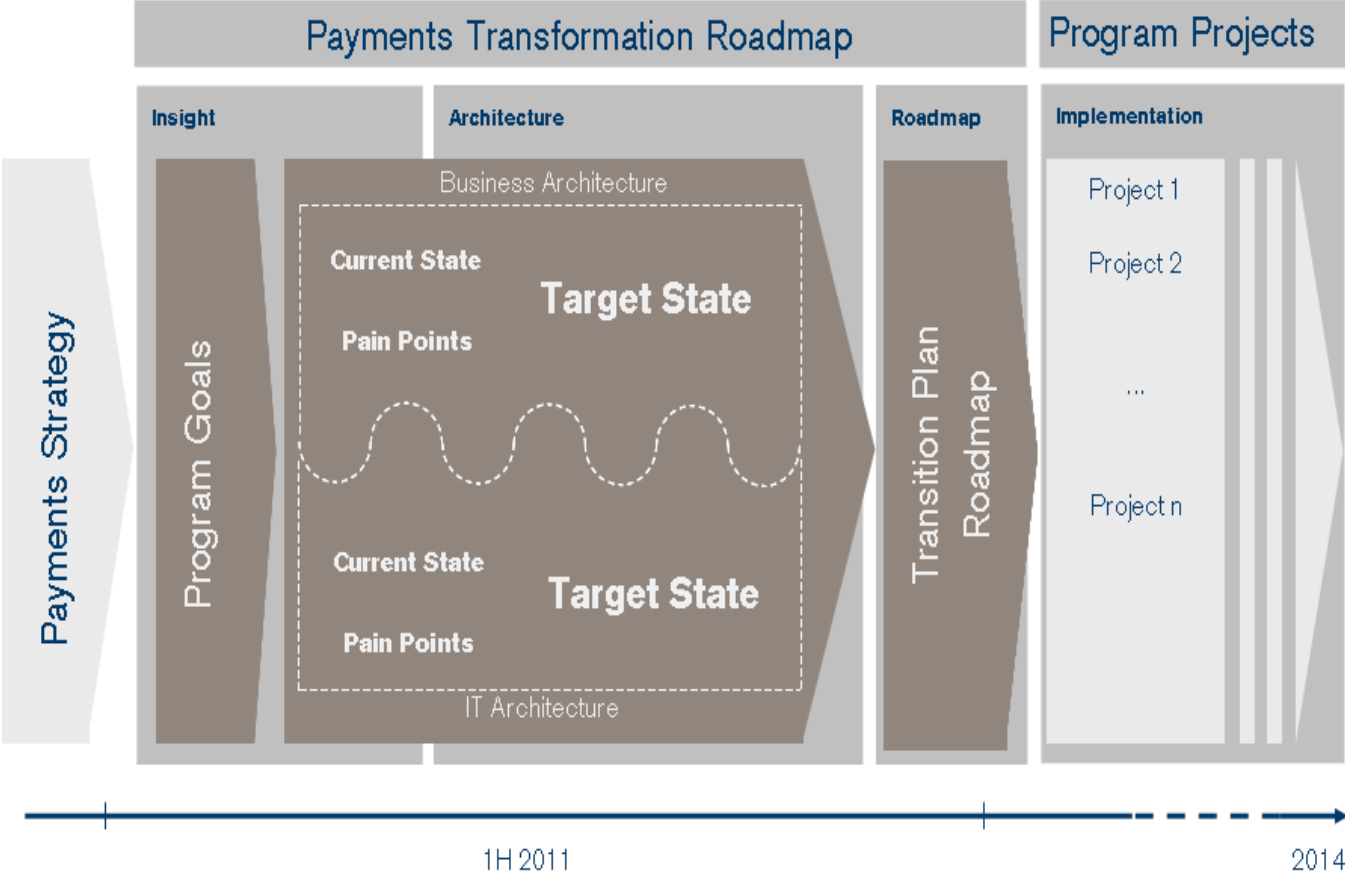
Payments Transformation Roadmap

Program Projects

Payments Strategy

Insight

Program Goals

Architecture

Business Architecture

Current State

Target State

Pain Points

Current State

Target State

Pain Points

IT Architecture

Roadmap

Transition Plan Roadmap

Implementation

Project 1

Project 2

...

Project n

1H 2011

2014